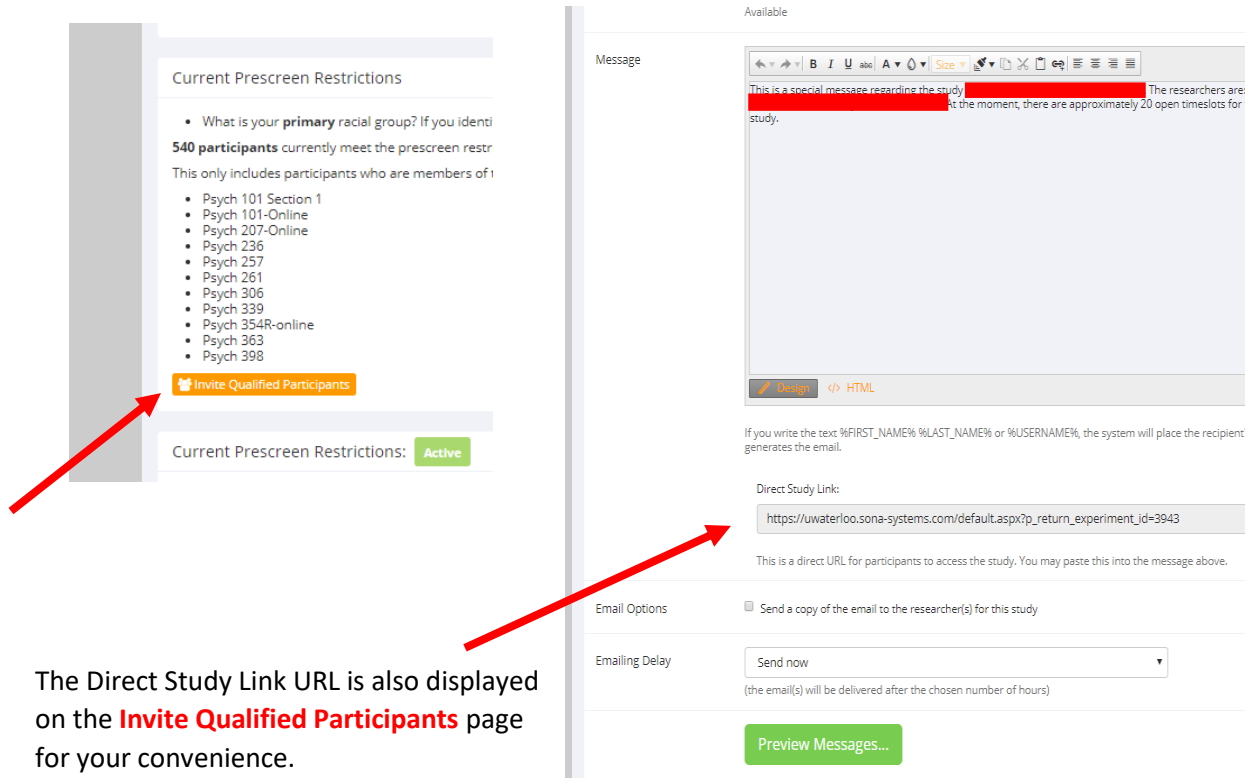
Current Prescreen Restrictions

- What is your **primary** racial group? If you identi

**540 participants** currently meet the prescreen restr

This only includes participants who are members of t

- Psych 101 Section 1
- Psych 101-Online
- Psych 207-Online
- Psych 236
- Psych 257
- Psych 261
- Psych 306
- Psych 339
- Psych 354R-online
- Psych 363
- Psych 398

Invite Qualified Participants

Current Prescreen Restrictions: Active

The Direct Study Link URL is also displayed on the **Invite Qualified Participants** page for your convenience.

Available

Message

B I U abc A Size

This is a special message regarding the study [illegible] The researchers are: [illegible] At the moment, there are approximately 20 open timeslots for study.

Design HTML

If you write the text %FIRST_NAME% %LAST_NAME% or %USERNAME%, the system will place the recipient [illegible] generates the email.

Direct Study Link:

https://uwaterloo.sona-systems.com/default.aspx?p_return_experiment_id=3943

This is a direct URL for participants to access the study. You may paste this into the message above.

Email Options

Send a copy of the email to the researcher(s) for this study

Emailing Delay

Send now

(the email(s) will be delivered after the chosen number of hours)

Preview Messages...